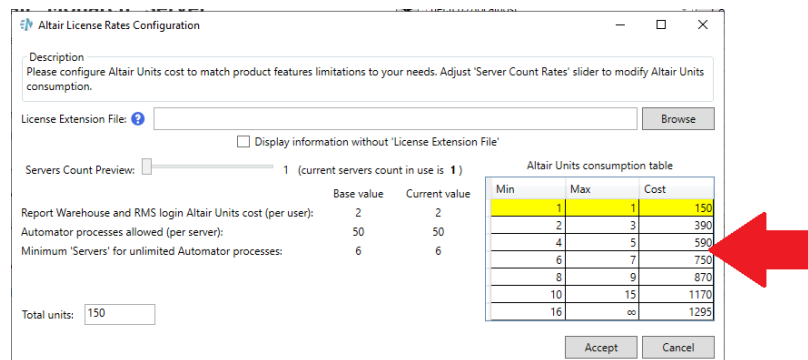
Altair License Rates Configuration

Description
Please configure Altair Units cost to match product features limitations to your needs. Adjust 'Server Count Rates' slider to modify Altair Units consumption.

License Extension File:
Browse

Display information without 'License Extension File'

Servers Count Preview: 1 (current servers count in use is **1**)

Altair Units consumption table

| | Base value | Current value |
|---|---|---|
| Report Warehouse and RMS login Altair Units cost (per user): | 2 | 2 |
| Automator processes allowed (per server): | 50 | 50 |
| Minimum 'Servers' for unlimited Automator processes: | 6 | 6 |

| Min | Max | Cost |
|---|---|---|
| 1 | 1 | 150 |
| 2 | 3 | 390 |
| 4 | 5 | 590 |
| 6 | 7 | 750 |
| 8 | 9 | 870 |
| 10 | 15 | 1170 |
| 16 | ∞ | 1295 |

Total units: 150

Accept
Cancel